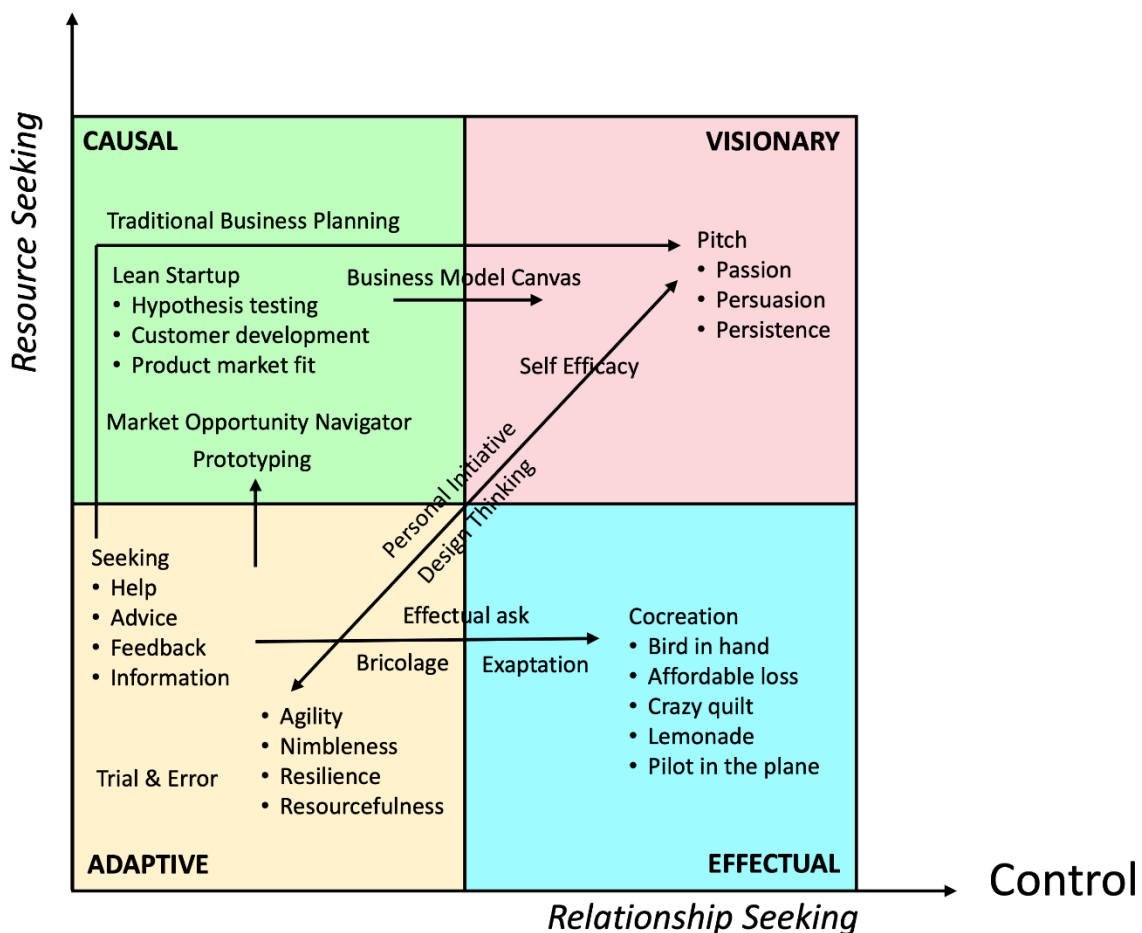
Resource Seeking

CAUSAL

VISIONARY

Traditional Business Planning

Pitch
• Passion
• Persuasion
• Persistence

Lean Startup
• Hypothesis testing
• Customer development
• Product market fit

Business Model Canvas

Self Efficacy

Market Opportunity Navigator

Prototyping

Personal Initiative

Design Thinking

Seeking
• Help
• Advice
• Feedback
• Information

Effectual ask

Cocreation
• Bird in hand
• Affordable loss
• Crazy quilt
• Lemonade
• Pilot in the plane

Bricolage

Exaptation

• Agility
• Nimbleness
• Resilience
• Resourcefulness

Trial & Error

ADAPTIVE

EFFECTUAL

Control

Relationship Seeking